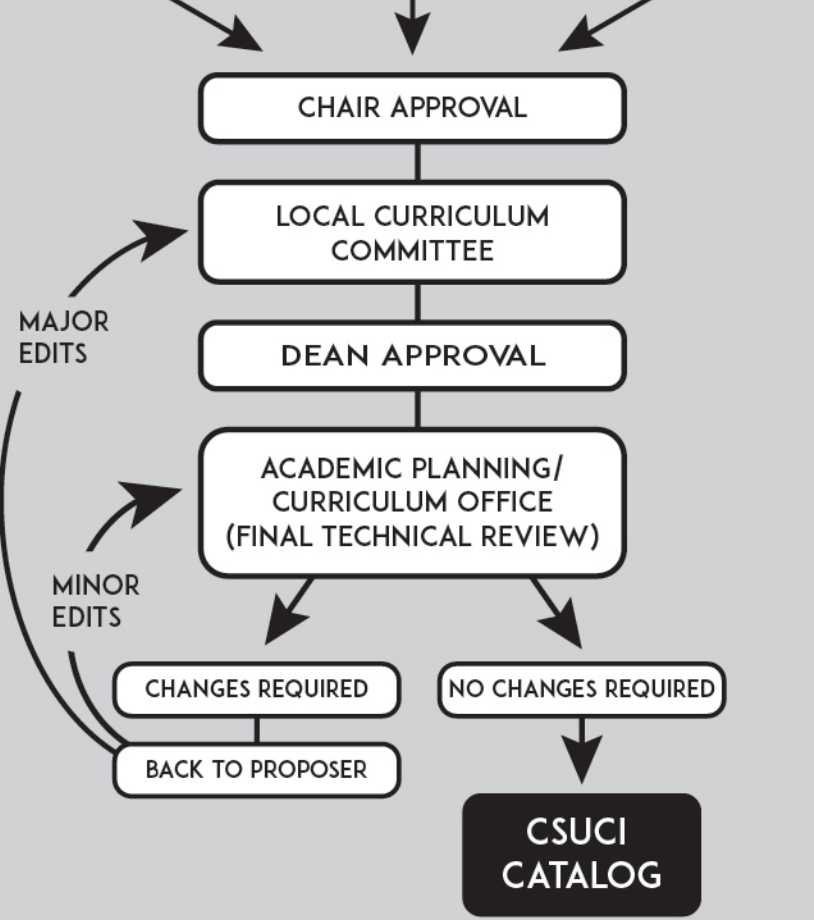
CHAIR APPROVAL

LOCAL CURRICULUM COMMITTEE

MAJOR EDITS

DEAN APPROVAL

ACADEMIC PLANNING/ CURRICULUM OFFICE (FINAL TECHNICAL REVIEW)

MINOR EDITS

CHANGES REQUIRED

BACK TO PROPOSER

NO CHANGES REQUIRED

CSUCI CATALOG